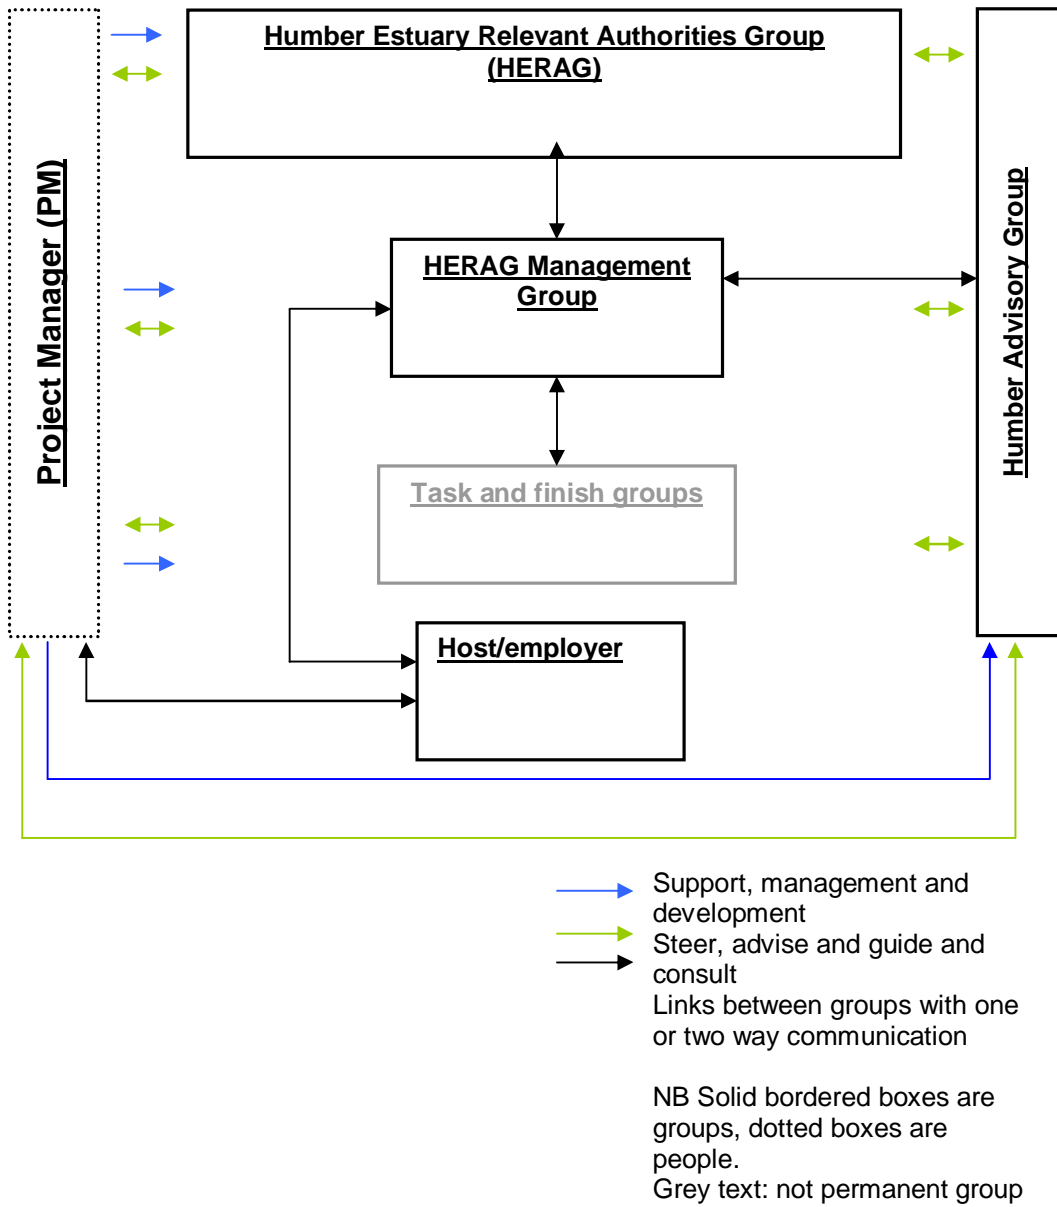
Project Manager (PM)

Humber Estuary Relevant Authorities Group (HERAG)

Humber Advisory Group

HERAG Management Group

Task and finish groups

Host/employer

Support, management and development
Steer, advise and guide and consult
Links between groups with one or two way communication

NB Solid bordered boxes are groups, dotted boxes are people.
Grey text: not permanent group